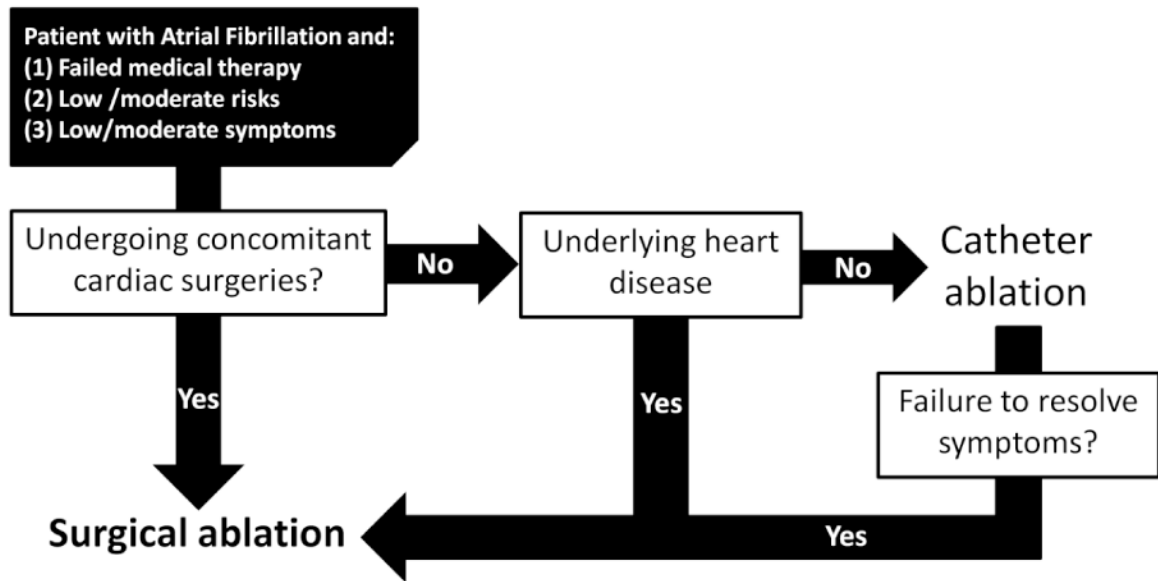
Patient with Atrial Fibrillation and:
(1) Failed medical therapy
(2) Low /moderate risks
(3) Low/moderate symptoms

Undergoing concomitant cardiac surgeries?

No

Underlying heart disease

No

Catheter ablation

Yes

Yes

Failure to resolve symptoms?

Surgical ablation

Yes